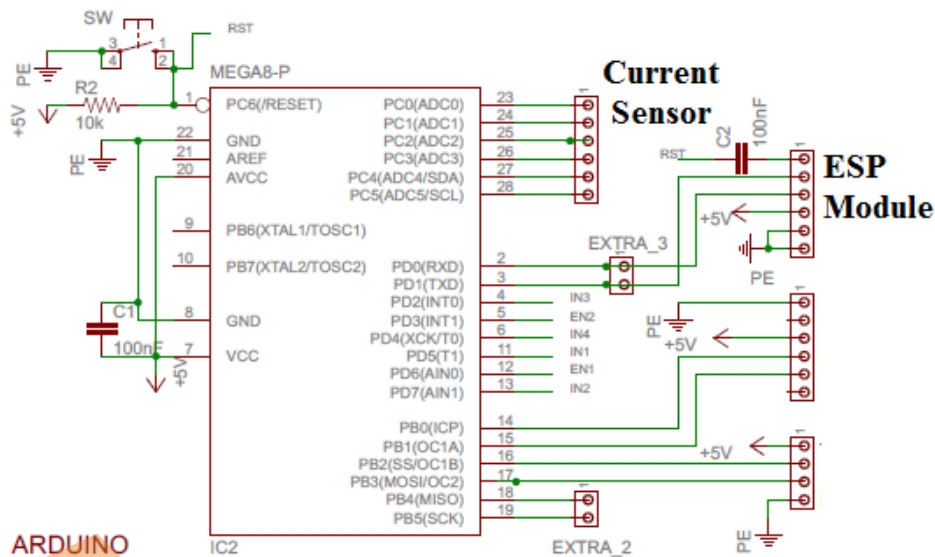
SW
3
4
1
2
RST
PE
MEGA8-P
+5V
R2
10k
1
PC6(/RESET)
PC0(ADC0)
PC1(ADC1)
PC2(ADC2)
PC3(ADC3)
PC4(ADC4/SDA)
PC5(ADC5/SCL)
23
24
25
26
27
28
Current Sensor
PE
22
21
20
GND
AREF
AVCC
9
PB6(XTAL1/TOSC1)
10
PB7(XTAL2/TOSC2)
C1
100nF
8
GND
7
VCC
+5V
PD0(RXD)
PD1(TXD)
PD2(INT0)
PD3(INT1)
PD4(XCK/T0)
PD5(T1)
PD6(AIN0)
PD7(AIN1)
2
3
4
5
6
11
12
13
IN3
EN2
IN4
IN1
EN1
IN2
EXTRA_3
RST
C2
100nF
1
ESP Module
+5V
PE
1
PE
+5V
PB0(ICP)
PB1(OC1A)
PB2(SS/OC1B)
PB3(MOSI/OC2)
PB4(MISO)
PB5(SCK)
14
15
16
17
18
19
+5V
1
1
PE
ARDUINO
IC2
EXTRA_2